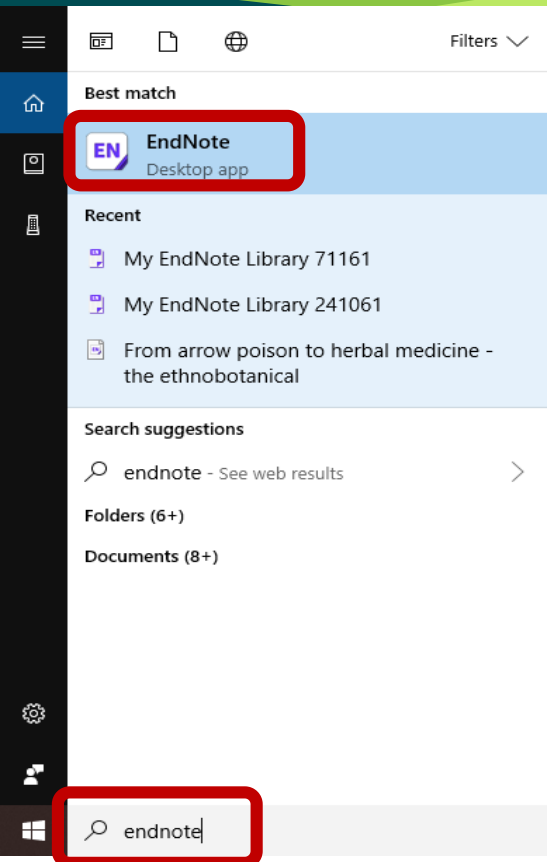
Filters

Best match

EN

EndNote
Desktop app

Recent

My EndNote Library 71161

My EndNote Library 241061

From arrow poison to herbal medicine - the ethnobotanical

Search suggestions

endnote - See web results

Folders (6+)

Documents (8+)

endnote